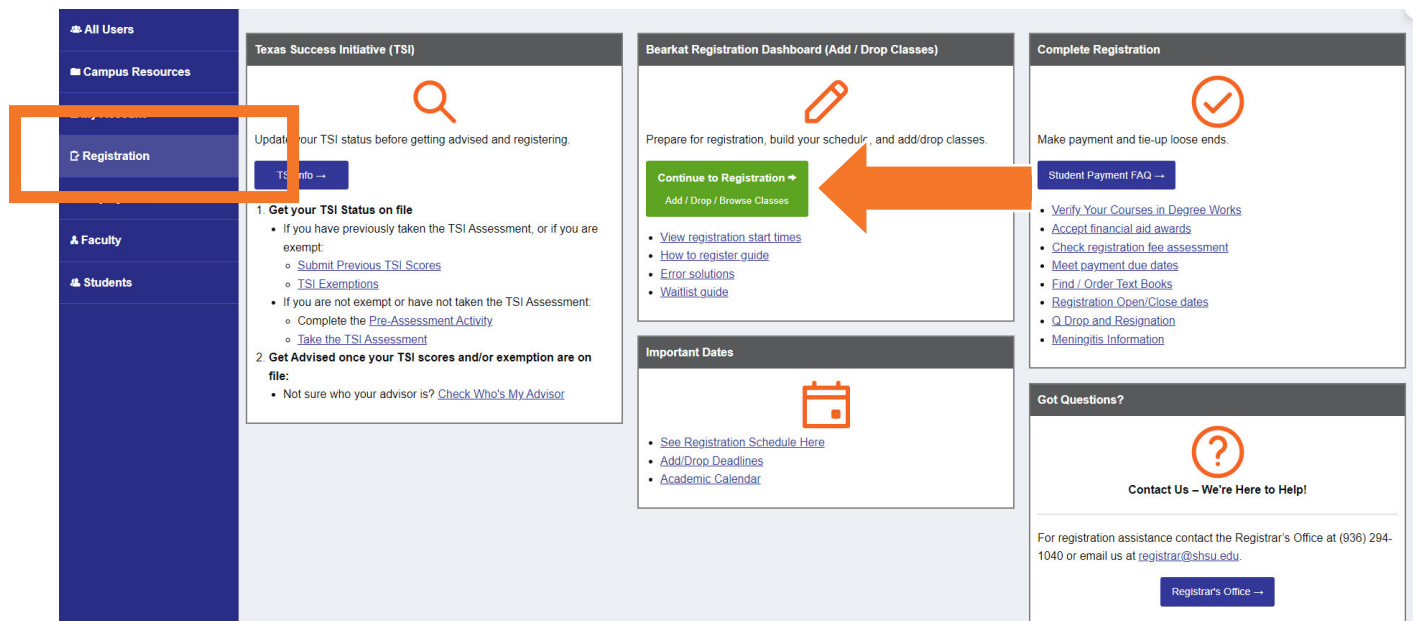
All Users

Campus Resources

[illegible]

Registration

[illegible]

Faculty

Students

Texas Success Initiative (TSI)

Update your TSI status before getting advised and registering.

TSI Info →

1. Get your TSI Status on file
- If you have previously taken the TSI Assessment, or if you are exempt:
  - Submit Previous TSI Scores
  - TSI Exemptions
- If you are not exempt or have not taken the TSI Assessment:
  - Complete the Pre-Assessment Activity
  - Take the TSI Assessment
2. Get Advised once your TSI scores and/or exemption are on file:
- Not sure who your advisor is? Check Who's My Advisor

Bearkat Registration Dashboard (Add / Drop Classes)

Prepare for registration, build your schedule, and add/drop classes.

Continue to Registration ➔
Add / Drop / Browse Classes

- View registration start times
- How to register guide
- Error solutions
- Waitlist guide

Important Dates

- See Registration Schedule Here
- Add/Drop Deadlines
- Academic Calendar

Complete Registration

Make payment and tie-up loose ends.

Student Payment FAQ →

- Verify Your Courses in Degree Works
- Accept financial aid awards
- Check registration fee assessment
- Meet payment due dates
- Find / Order Text Books
- Registration Open/Close dates
- Q Drop and Resignation
- Meningitis Information

Got Questions?

Contact Us – We're Here to Help!

For registration assistance contact the Registrar's Office at (936) 294-1040 or email us at registrar@shsu.edu.

Registrar's Office →